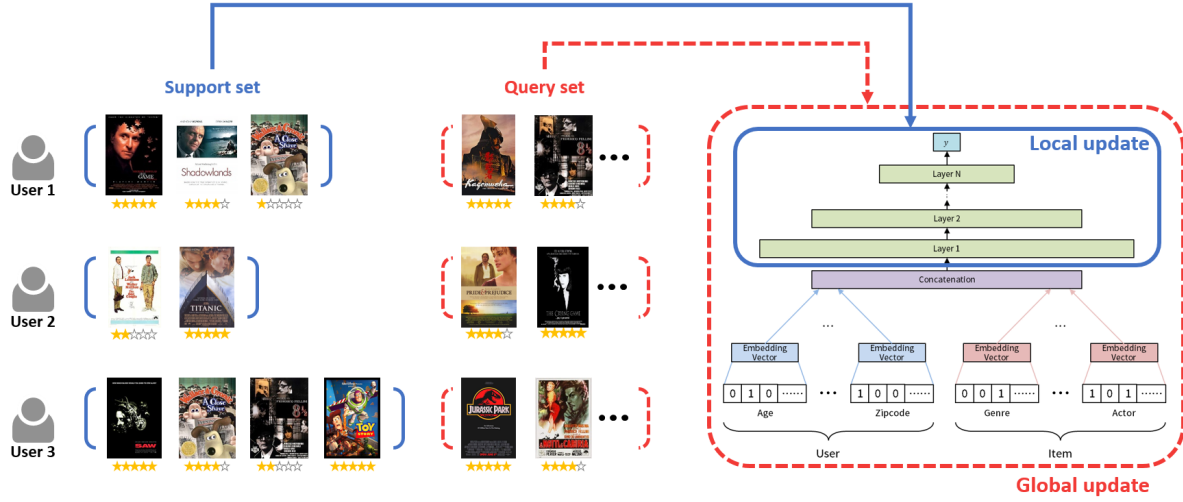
Support set

Query set

User 1

User 2

User 3

Shadowlands

A Close Shave

Kagemusha

TITANIC

PRIDE & PREJUDICE

THE CRYING GAME

SAW

A Close Shave

JURASSIC PARK

TOY STORY

Local update

$y$

Layer N

Layer 2

Layer 1

Concatenation

Embedding Vector

Embedding Vector

Embedding Vector

Embedding Vector

| 0 | 1 | 0 | ······ |

| 1 | 0 | 0 | ······ |

| 0 | 0 | 1 | ······ |

| 1 | 0 | 1 | ······ |

Age

Zipcode

Genre

Actor

User

Item

Global update